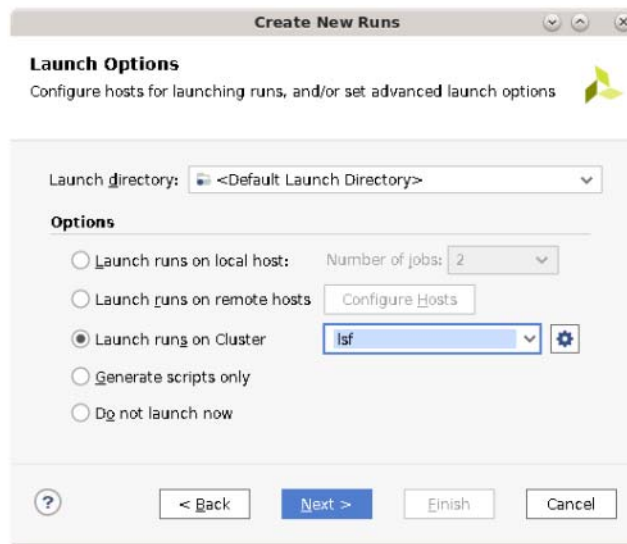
Create New Runs

Launch Options

Configure hosts for launching runs, and/or set advanced launch options

Launch directory: <Default Launch Directory>

Options

Launch runs on local host: Number of jobs: 2

Launch runs on remote hosts Configure Hosts

Launch runs on Cluster lsf

Generate scripts only

Do not launch now

?

< Back

Next >

Finish

Cancel